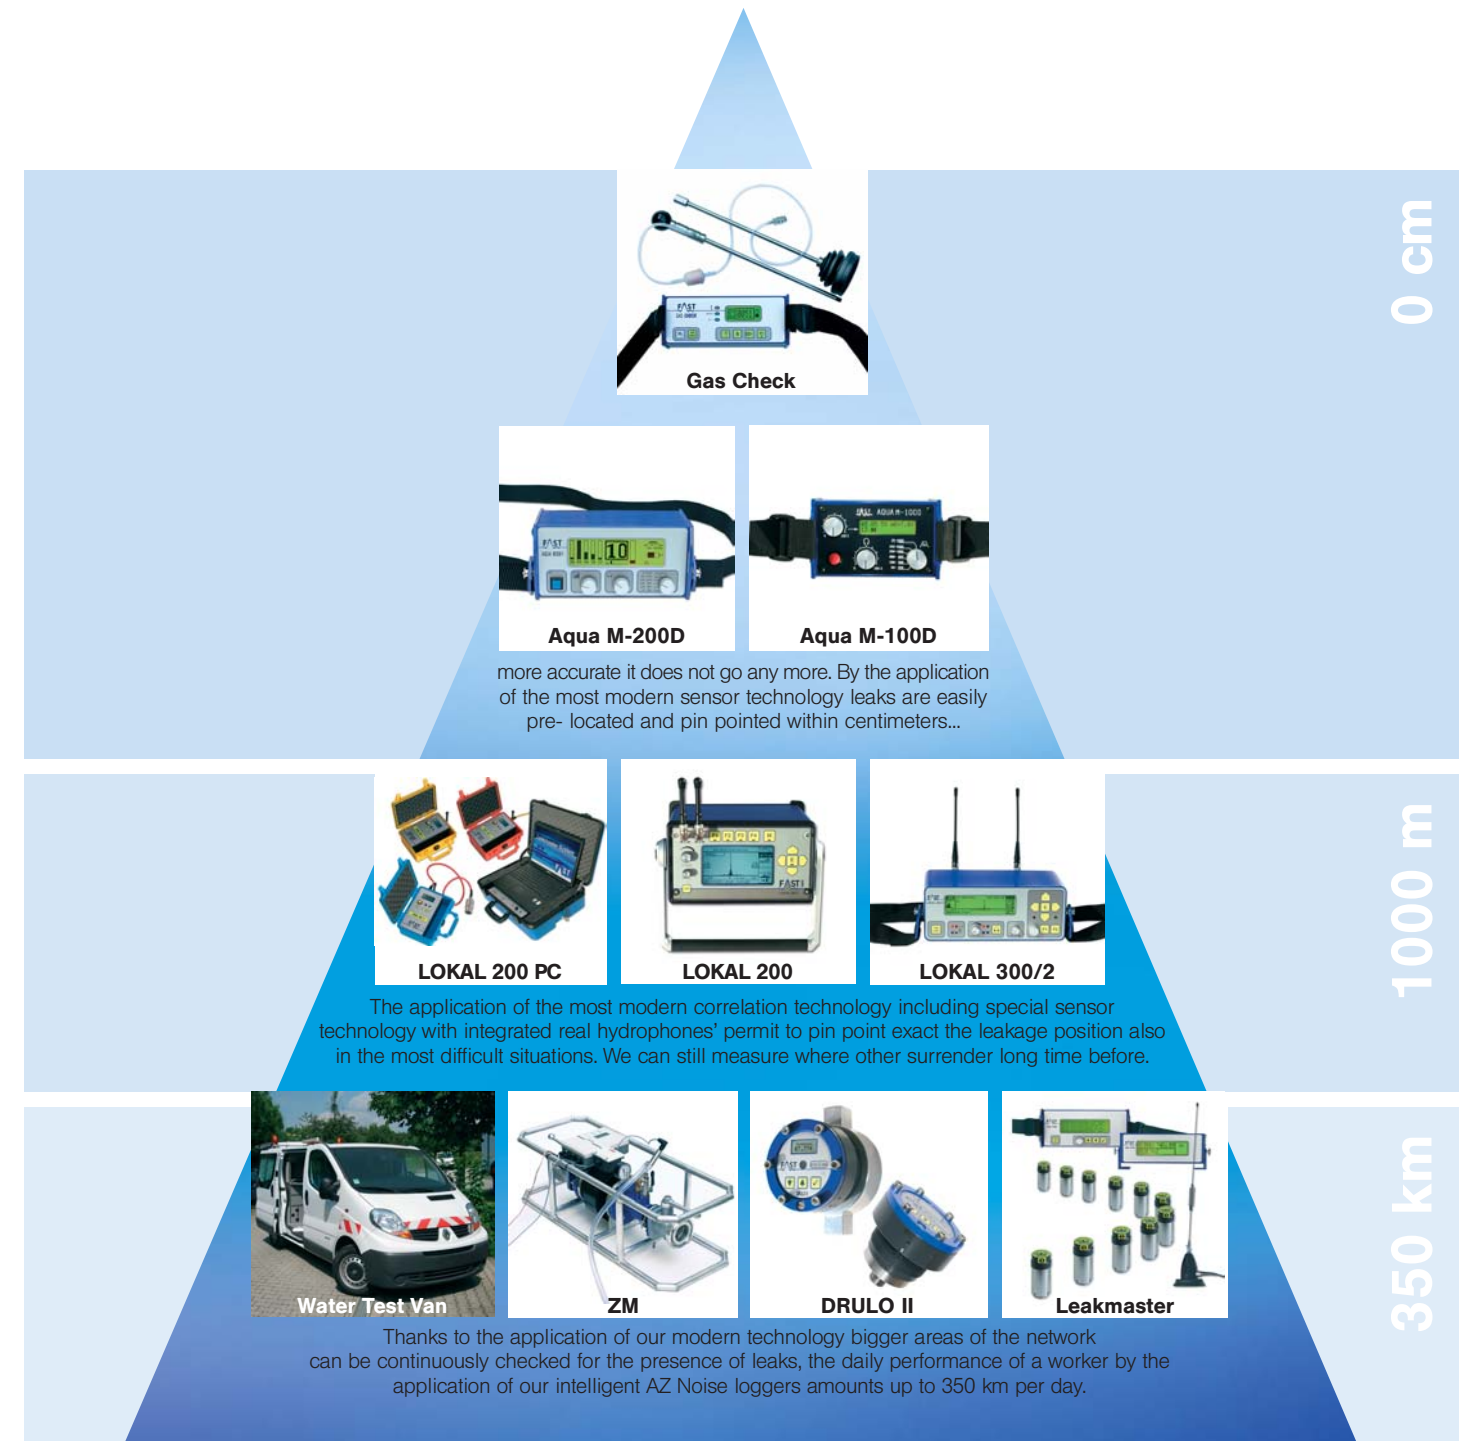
0 cm

Gas Check

Aqua M-200D

Aqua M-100D

more accurate it does not go any more. By the application of the most modern sensor technology leaks are easily pre- located and pin pointed within centimeters...

1000 m

LOKAL 200 PC

LOKAL 200

LOKAL 300/2

The application of the most modern correlation technology including special sensor technology with integrated real hydrophones' permit to pin point exact the leakage position also in the most difficult situations. We can still measure where other surrender long time before.

350 km

Water Test Van

ZM

DRULO II

Leakmaster

Thanks to the application of our modern technology bigger areas of the network can be continuously checked for the presence of leaks, the daily performance of a worker by the application of our intelligent AZ Noise loggers amounts up to 350 km per day.